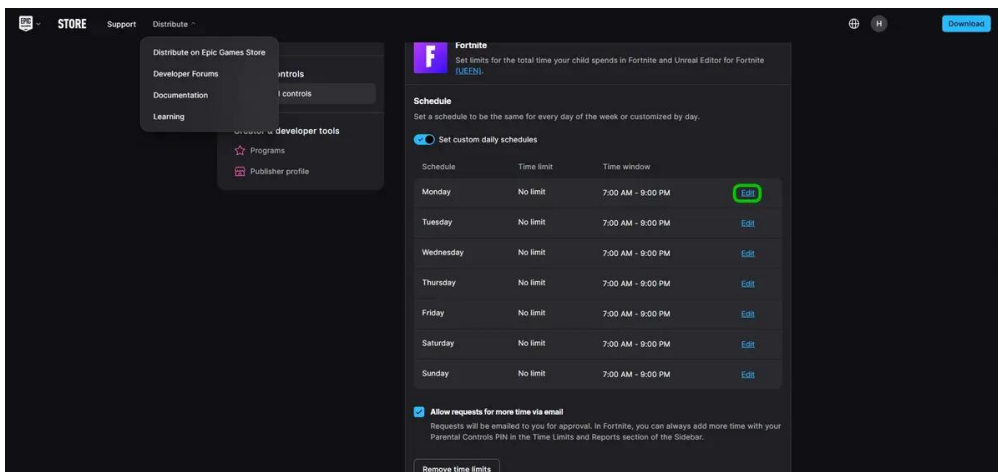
EPIC GAMES STORE Support Distribute

Download

H

Distribute on Epic Games Store
Developer Forums
Documentation
Learning

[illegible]ontrols
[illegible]l controls

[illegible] developer tools
Programs
Publisher profile

F
Fortnite
Set limits for the total time your child spends in Fortnite and Unreal Editor for Fortnite (UEFN).

Schedule
Set a schedule to be the same for every day of the week or customized by day.

Set custom daily schedules

| Schedule | Time limit | Time window | |
|---|---|---|---|
| Monday | No limit | 7:00 AM - 9:00 PM | Edit |
| Tuesday | No limit | 7:00 AM - 9:00 PM | Edit |
| Wednesday | No limit | 7:00 AM - 9:00 PM | Edit |
| Thursday | No limit | 7:00 AM - 9:00 PM | Edit |
| Friday | No limit | 7:00 AM - 9:00 PM | Edit |
| Saturday | No limit | 7:00 AM - 9:00 PM | Edit |
| Sunday | No limit | 7:00 AM - 9:00 PM | Edit |

Allow requests for more time via email
Requests will be emailed to you for approval. In Fortnite, you can always add more time with your Parental Controls PIN in the Time Limits and Reports section of the Sidebar.

Remove time limits